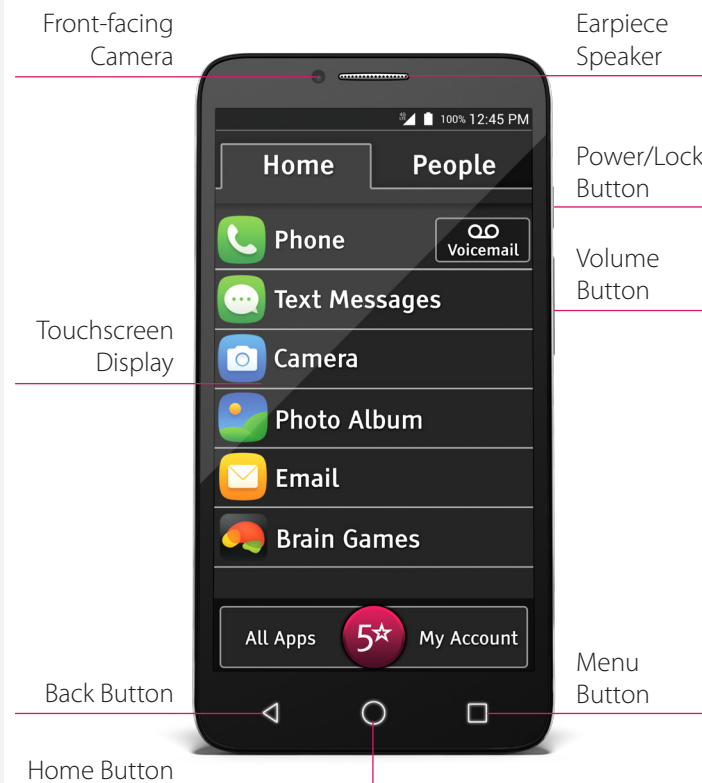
Front-facing Camera

Earpiece Speaker

100% 12:45 PM

Home

People

Power/Lock Button

Phone

Voicemail

Volume Button

Touchscreen Display

Text Messages

Camera

Photo Album

Email

Brain Games

All Apps

5☆

My Account

Menu Button

Back Button

Home Button